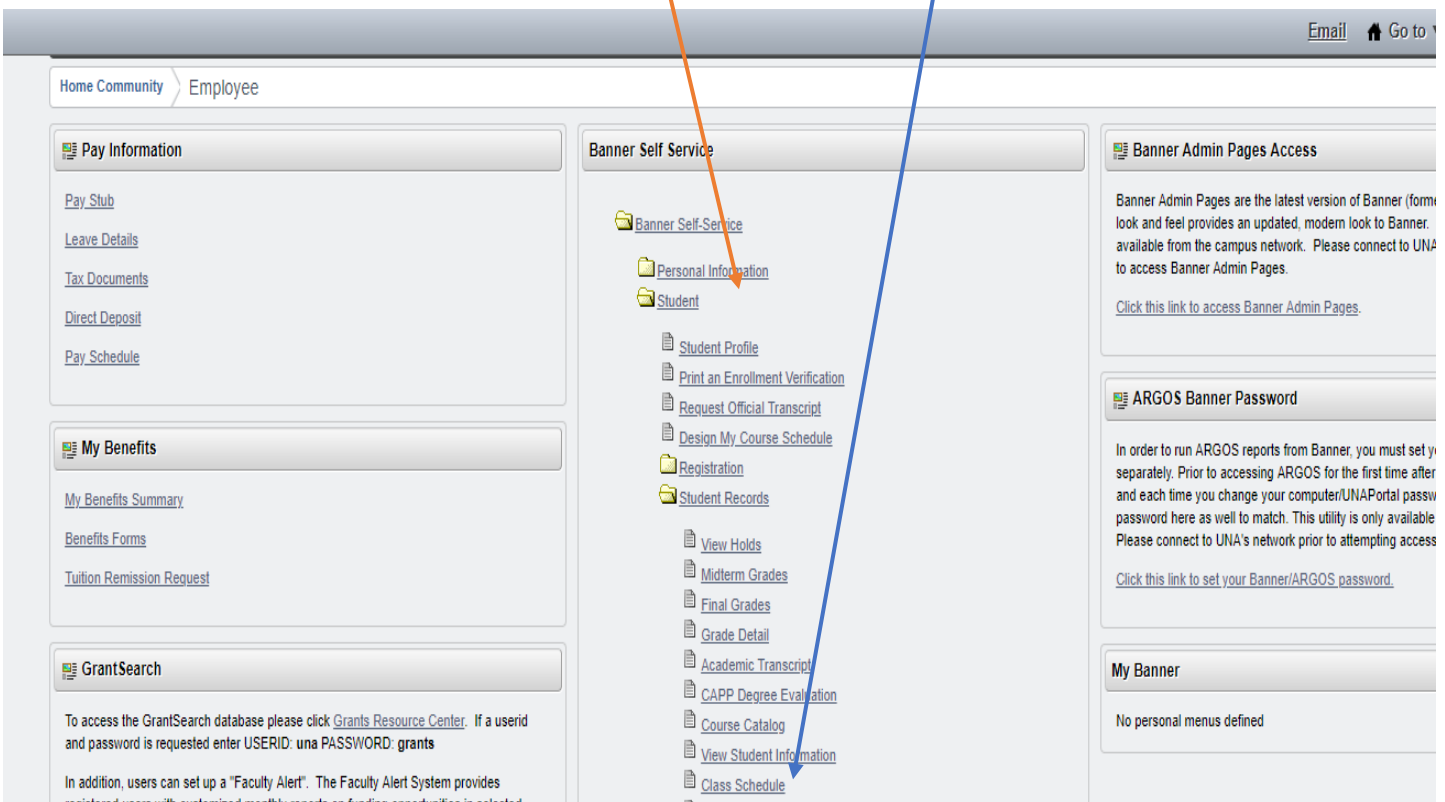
Email Go to

Home Community Employee

Pay Information

Pay Stub

Leave Details

Tax Documents

Direct Deposit

Pay Schedule

My Benefits

My Benefits Summary

Benefits Forms

Tuition Remission Request

GrantSearch

To access the GrantSearch database please click Grants Resource Center. If a userid and password is requested enter USERID: **una** PASSWORD: **grants**

In addition, users can set up a "Faculty Alert". The Faculty Alert System provides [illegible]

Banner Self Service

Banner Self-Service

Personal Information

Student

Student Profile

Print an Enrollment Verification

Request Official Transcript

Design My Course Schedule

Registration

Student Records

View Holds

Midterm Grades

Final Grades

Grade Detail

Academic Transcript

CAPP Degree Evaluation

Course Catalog

View Student Information

Class Schedule

Banner Admin Pages Access

Banner Admin Pages are the latest version of Banner (forme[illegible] look and feel provides an updated, modern look to Banner. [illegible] available from the campus network. Please connect to UNA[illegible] to access Banner Admin Pages.

Click this link to access Banner Admin Pages.

ARGOS Banner Password

In order to run ARGOS reports from Banner, you must set y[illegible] separately. Prior to accessing ARGOS for the first time after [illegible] and each time you change your computer/UNAPortal passw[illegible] password here as well to match. This utility is only available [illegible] Please connect to UNA's network prior to attempting access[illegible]

Click this link to set your Banner/ARGOS password.

My Banner

No personal menus defined